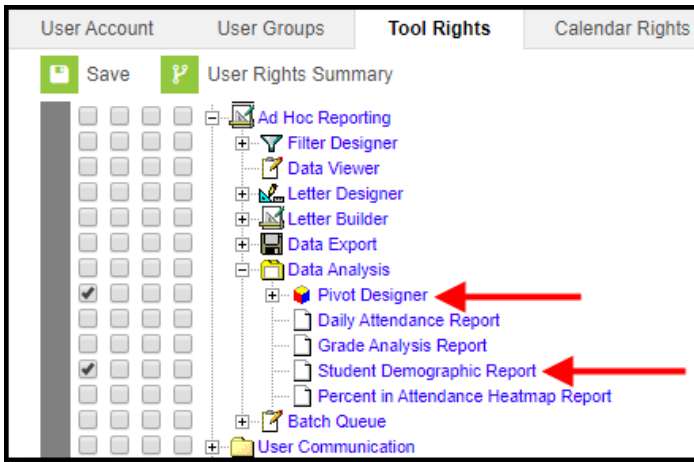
User Account | User Groups | Tool Rights | Calendar Rights

Save

User Rights Summary

Ad Hoc Reporting
Filter Designer
Data Viewer
Letter Designer
Letter Builder
Data Export
Data Analysis
Pivot Designer
Daily Attendance Report
Grade Analysis Report
Student Demographic Report
Percent in Attendance Heatmap Report
Batch Queue
User Communication